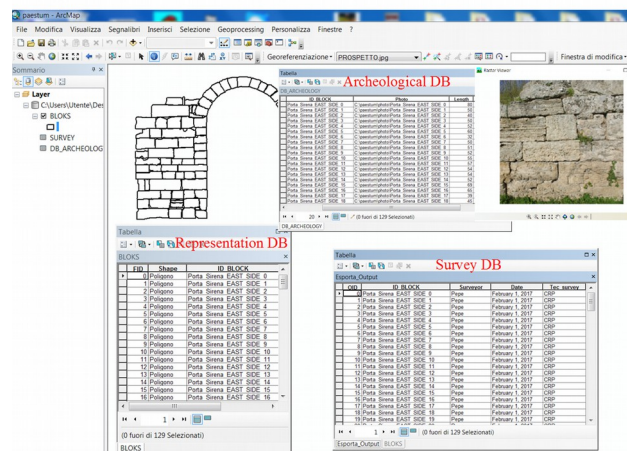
paestum - ArcMap

File Modifica Visualizza Segnalibri Inserisci Selezione Geoprocessing Personalizza Finestre ?

Georeferenziazione PROSPETTO.jpg Finestra di modifica

Sommario

Layer

C:\Users\Utente\Des

BLOKS

SURVEY

DB_ARCHEOLOG

Tabella

Archeological DB

DB_ARCHEOLOGY

| ID_BLOCK | Photo | Length |
|---|---|---|
| Porta_Sirena_EAST_SIDE_0 | C:\paestum\photo\Porta_Sirena_EAST_SIDE_0 | 60 |
| Porta_Sirena_EAST_SIDE_1 | C:\paestum\photo\Porta_Sirena_EAST_SIDE_1 | 60 |
| Porta_Sirena_EAST_SIDE_2 | C:\paestum\photo\Porta_Sirena_EAST_SIDE_2 | 45 |
| Porta_Sirena_EAST_SIDE_3 | C:\paestum\photo\Porta_Sirena_EAST_SIDE_3 | 42 |
| Porta_Sirena_EAST_SIDE_4 | C:\paestum\photo\Porta_Sirena_EAST_SIDE_4 | 60 |
| Porta_Sirena_EAST_SIDE_5 | C:\paestum\photo\Porta_Sirena_EAST_SIDE_5 | 35 |
| Porta_Sirena_EAST_SIDE_6 | C:\paestum\photo\Porta_Sirena_EAST_SIDE_6 | 50 |
| Porta_Sirena_EAST_SIDE_7 | C:\paestum\photo\Porta_Sirena_EAST_SIDE_7 | 50 |
| Porta_Sirena_EAST_SIDE_8 | C:\paestum\photo\Porta_Sirena_EAST_SIDE_8 | 55 |
| Porta_Sirena_EAST_SIDE_9 | C:\paestum\photo\Porta_Sirena_EAST_SIDE_9 | 40 |
| Porta_Sirena_EAST_SIDE_10 | C:\paestum\photo\Porta_Sirena_EAST_SIDE_10 | 50 |
| Porta_Sirena_EAST_SIDE_11 | C:\paestum\photo\Porta_Sirena_EAST_SIDE_11 | 57 |
| Porta_Sirena_EAST_SIDE_12 | C:\paestum\photo\Porta_Sirena_EAST_SIDE_12 | 36 |
| Porta_Sirena_EAST_SIDE_13 | C:\paestum\photo\Porta_Sirena_EAST_SIDE_13 | 60 |
| Porta_Sirena_EAST_SIDE_14 | C:\paestum\photo\Porta_Sirena_EAST_SIDE_14 | 50 |
| Porta_Sirena_EAST_SIDE_15 | C:\paestum\photo\Porta_Sirena_EAST_SIDE_15 | 69 |
| Porta_Sirena_EAST_SIDE_16 | C:\paestum\photo\Porta_Sirena_EAST_SIDE_16 | 56 |
| Porta_Sirena_EAST_SIDE_17 | C:\paestum\photo\Porta_Sirena_EAST_SIDE_17 | 60 |
| Porta_Sirena_EAST_SIDE_18 | C:\paestum\photo\Porta_Sirena_EAST_SIDE_18 | 45 |

20 (0 fuori di 129 Selezionati)

DB_ARCHEOLOGY

Raster Viewer

Tabella

Representation DB

BLOKS

| FID | Shape | ID_BLOCK |
|---|---|---|
| 0 | Poligono | Porta_Sirena_EAST_SIDE_0 |
| 1 | Poligono | Porta_Sirena_EAST_SIDE_1 |
| 2 | Poligono | Porta_Sirena_EAST_SIDE_2 |
| 3 | Poligono | Porta_Sirena_EAST_SIDE_3 |
| 4 | Poligono | Porta_Sirena_EAST_SIDE_4 |
| 5 | Poligono | Porta_Sirena_EAST_SIDE_5 |
| 6 | Poligono | Porta_Sirena_EAST_SIDE_6 |
| 7 | Poligono | Porta_Sirena_EAST_SIDE_7 |
| 8 | Poligono | Porta_Sirena_EAST_SIDE_8 |
| 9 | Poligono | Porta_Sirena_EAST_SIDE_9 |
| 10 | Poligono | Porta_Sirena_EAST_SIDE_10 |
| 11 | Poligono | Porta_Sirena_EAST_SIDE_11 |
| 12 | Poligono | Porta_Sirena_EAST_SIDE_12 |
| 13 | Poligono | Porta_Sirena_EAST_SIDE_13 |
| 14 | Poligono | Porta_Sirena_EAST_SIDE_14 |
| 15 | Poligono | Porta_Sirena_EAST_SIDE_15 |
| 16 | Poligono | Porta_Sirena_EAST_SIDE_16 |

1 (0 fuori di 129 Selezionati)

BLOKS

Tabella

Survey DB

Esporta_Output

| OID | ID_BLOCK | Surveyor | Date | Tec_survey |
|---|---|---|---|---|
| 0 | Porta_Sirena_EAST_SIDE_0 | Pepe | February 1, 2017 | CRP |
| 1 | Porta_Sirena_EAST_SIDE_1 | Pepe | February 1, 2017 | CRP |
| 2 | Porta_Sirena_EAST_SIDE_2 | Pepe | February 1, 2017 | CRP |
| 3 | Porta_Sirena_EAST_SIDE_3 | Pepe | February 1, 2017 | CRP |
| 4 | Porta_Sirena_EAST_SIDE_4 | Pepe | February 1, 2017 | CRP |
| 5 | Porta_Sirena_EAST_SIDE_5 | Pepe | February 1, 2017 | CRP |
| 6 | Porta_Sirena_EAST_SIDE_6 | Pepe | February 1, 2017 | CRP |
| 7 | Porta_Sirena_EAST_SIDE_7 | Pepe | February 1, 2017 | CRP |
| 8 | Porta_Sirena_EAST_SIDE_8 | Pepe | February 1, 2017 | CRP |
| 9 | Porta_Sirena_EAST_SIDE_9 | Pepe | February 1, 2017 | CRP |
| 10 | Porta_Sirena_EAST_SIDE_10 | Pepe | February 1, 2017 | CRP |
| 11 | Porta_Sirena_EAST_SIDE_11 | Pepe | February 1, 2017 | CRP |
| 12 | Porta_Sirena_EAST_SIDE_12 | Pepe | February 1, 2017 | CRP |
| 13 | Porta_Sirena_EAST_SIDE_13 | Pepe | February 1, 2017 | CRP |
| 14 | Porta_Sirena_EAST_SIDE_14 | Pepe | February 1, 2017 | CRP |
| 15 | Porta_Sirena_EAST_SIDE_15 | Pepe | February 1, 2017 | CRP |
| 16 | Porta_Sirena_EAST_SIDE_16 | Pepe | February 1, 2017 | CRP |
| 17 | Porta_Sirena_EAST_SIDE_17 | Pepe | February 1, 2017 | CRP |
| 18 | Porta_Sirena_EAST_SIDE_18 | Pepe | February 1, 2017 | CRP |
| 19 | Porta_Sirena_EAST_SIDE_19 | Pepe | February 1, 2017 | CRP |

1 (0 fuori di 129 Selezionati)

Esporta_Output BLOKS